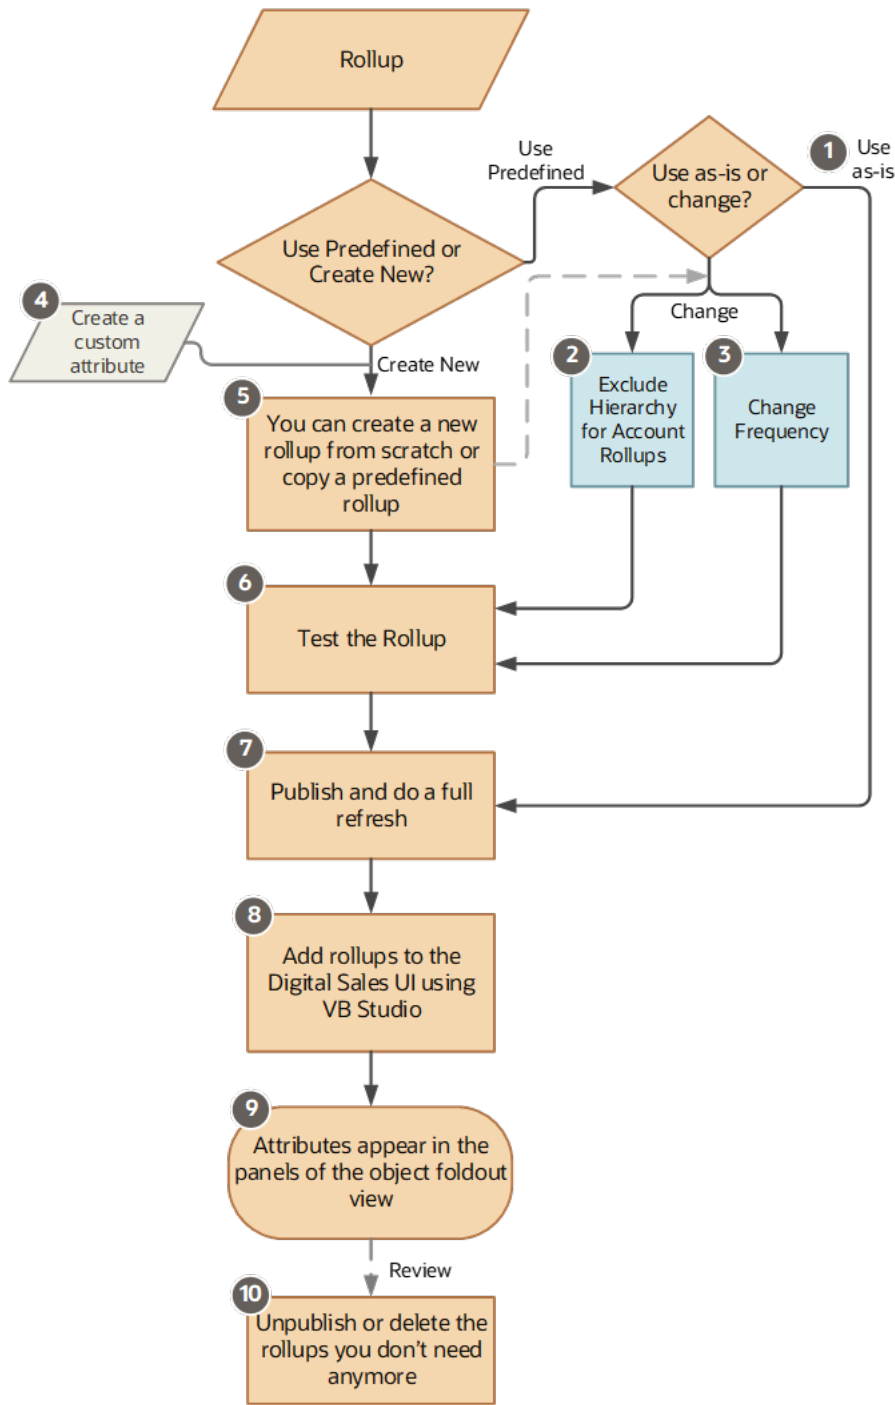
Rollup

Use Predefined or Create New?

Use Predefined

Use as-is or change?

1

Use as-is

4

Create a custom attribute

Create New

Change

2

Exclude Hierarchy for Account Rollups

3

Change Frequency

5

You can create a new rollup from scratch or copy a predefined rollup

6

Test the Rollup

7

Publish and do a full refresh

8

Add rollups to the Digital Sales UI using VB Studio

9

Attributes appear in the panels of the object foldout view

Review

10

Unpublish or delete the rollups you don't need anymore